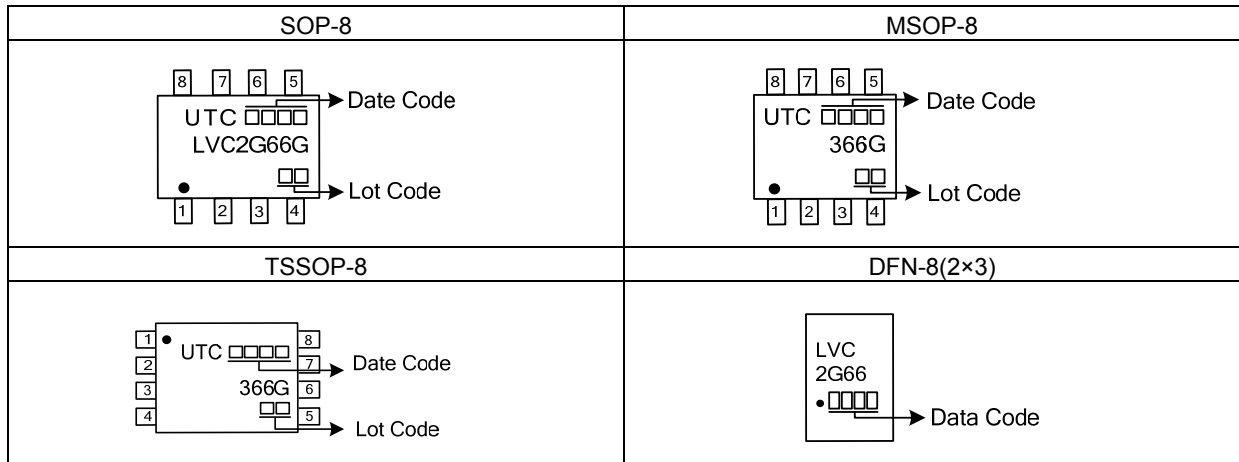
| SOP-8 | MSOP-8 |
|---|---|
| 8 7 6 5 UTC □□□□ Date Code LVC2G66G □□ Lot Code 1 2 3 4 | 8 7 6 5 UTC □□□□ Date Code 366G □□ Lot Code 1 2 3 4 |
| TSSOP-8 | DFN-8(2×3) |
| 1 2 3 4 UTC □□□□ 8 7 Date Code 366G 6 □□ 5 Lot Code | LVC 2G66 □□□□ Data Code |